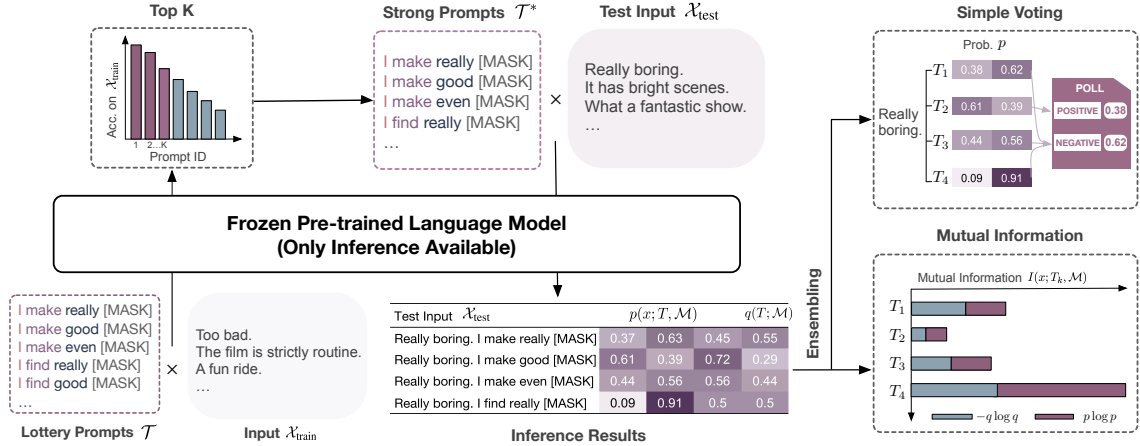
Top K

Acc. on $\mathcal{X}_{\text{train}}$

1 2...K

Prompt ID

Strong Prompts $\mathcal{T}^*$

I make really [MASK]
I make good [MASK]
I make even [MASK]
I find really [MASK]
...

×

Test Input $\mathcal{X}_{\text{test}}$

Really boring.
It has bright scenes.
What a fantastic show.
...

Simple Voting

Prob. $p$

Really boring.

| | | |
|---|---|---|
| $T_1$ | 0.38 | 0.62 |
| $T_2$ | 0.61 | 0.39 |
| $T_3$ | 0.44 | 0.56 |
| $T_4$ | 0.09 | 0.91 |

POLL

POSITIVE 0.38

NEGATIVE 0.62

Frozen Pre-trained Language Model
(Only Inference Available)

Mutual Information

Mutual Information $I(x; T_k, \mathcal{M})$

$T_1$

$T_2$

$T_3$

$T_4$

$-q\log q$ $p\log p$

Ensembling

I make really [MASK]
I make good [MASK]
I make even [MASK]
I find really [MASK]
I find good [MASK]
...

Lottery Prompts $\mathcal{T}$

×

Too bad.
The film is strictly routine.
A fun ride.
...

Input $\mathcal{X}_{\text{train}}$

| Test Input $\mathcal{X}_{\text{test}}$ | $p(x; T, \mathcal{M})$ | | $q(T; \mathcal{M})$ | |
|---|---|---|---|---|
| Really boring. I make really [MASK] | 0.37 | 0.63 | 0.45 | 0.55 |
| Really boring. I make good [MASK] | 0.61 | 0.39 | 0.72 | 0.29 |
| Really boring. I make even [MASK] | 0.44 | 0.56 | 0.56 | 0.44 |
| Really boring. I find really [MASK] | 0.09 | 0.91 | 0.5 | 0.5 |

Inference Results